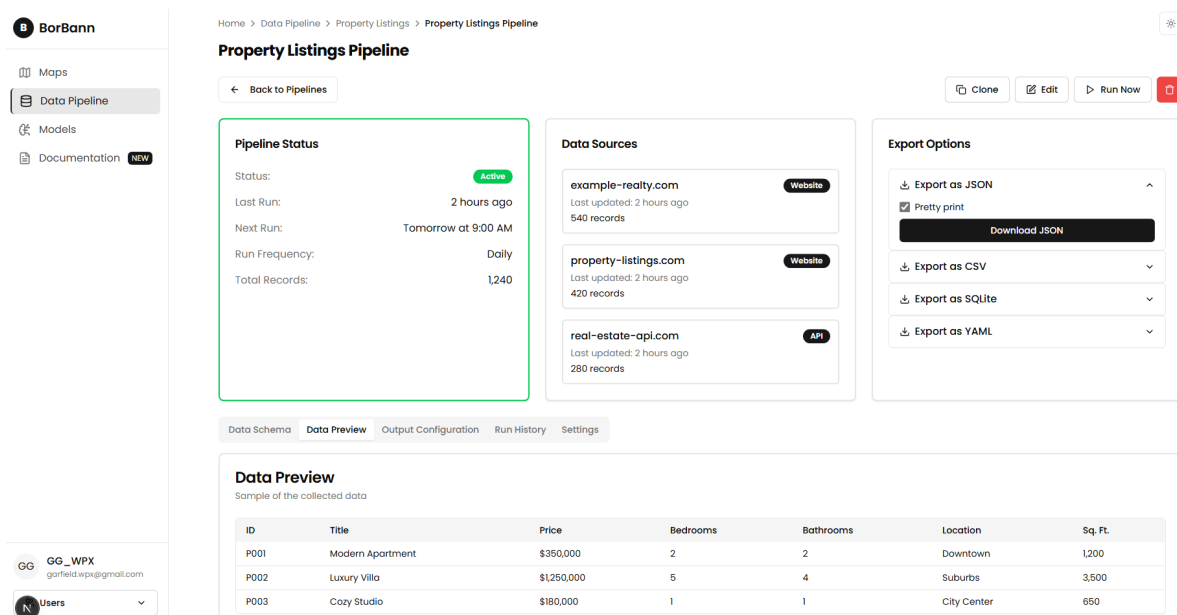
B BorBann

Maps
Data Pipeline
Models
Documentation NEW

Home > Data Pipeline > Property Listings > Property Listings Pipeline

Property Listings Pipeline

← Back to Pipelines

Clone Edit Run Now

Pipeline Status

Status: Active
Last Run: 2 hours ago
Next Run: Tomorrow at 9:00 AM
Run Frequency: Daily
Total Records: 1,240

Data Sources

example-realty.com Website
Last updated: 2 hours ago
540 records

property-listings.com Website
Last updated: 2 hours ago
420 records

real-estate-api.com API
Last updated: 2 hours ago
280 records

Export Options

Export as JSON
Pretty print
Download JSON
Export as CSV
Export as SQLite
Export as YAML

Data Schema Data Preview Output Configuration Run History Settings

Data Preview
Sample of the collected data

| ID | Title | Price | Bedrooms | Bathrooms | Location | Sq. Ft. |
|---|---|---|---|---|---|---|
| P001 | Modern Apartment | $350,000 | 2 | 2 | Downtown | 1,200 |
| P002 | Luxury Villa | $1,250,000 | 5 | 4 | Suburbs | 3,500 |
| P003 | Cozy Studio | $180,000 | 1 | 1 | City Center | 650 |

GG GG_WPX
garfield.wpx@gmail.com

N Users